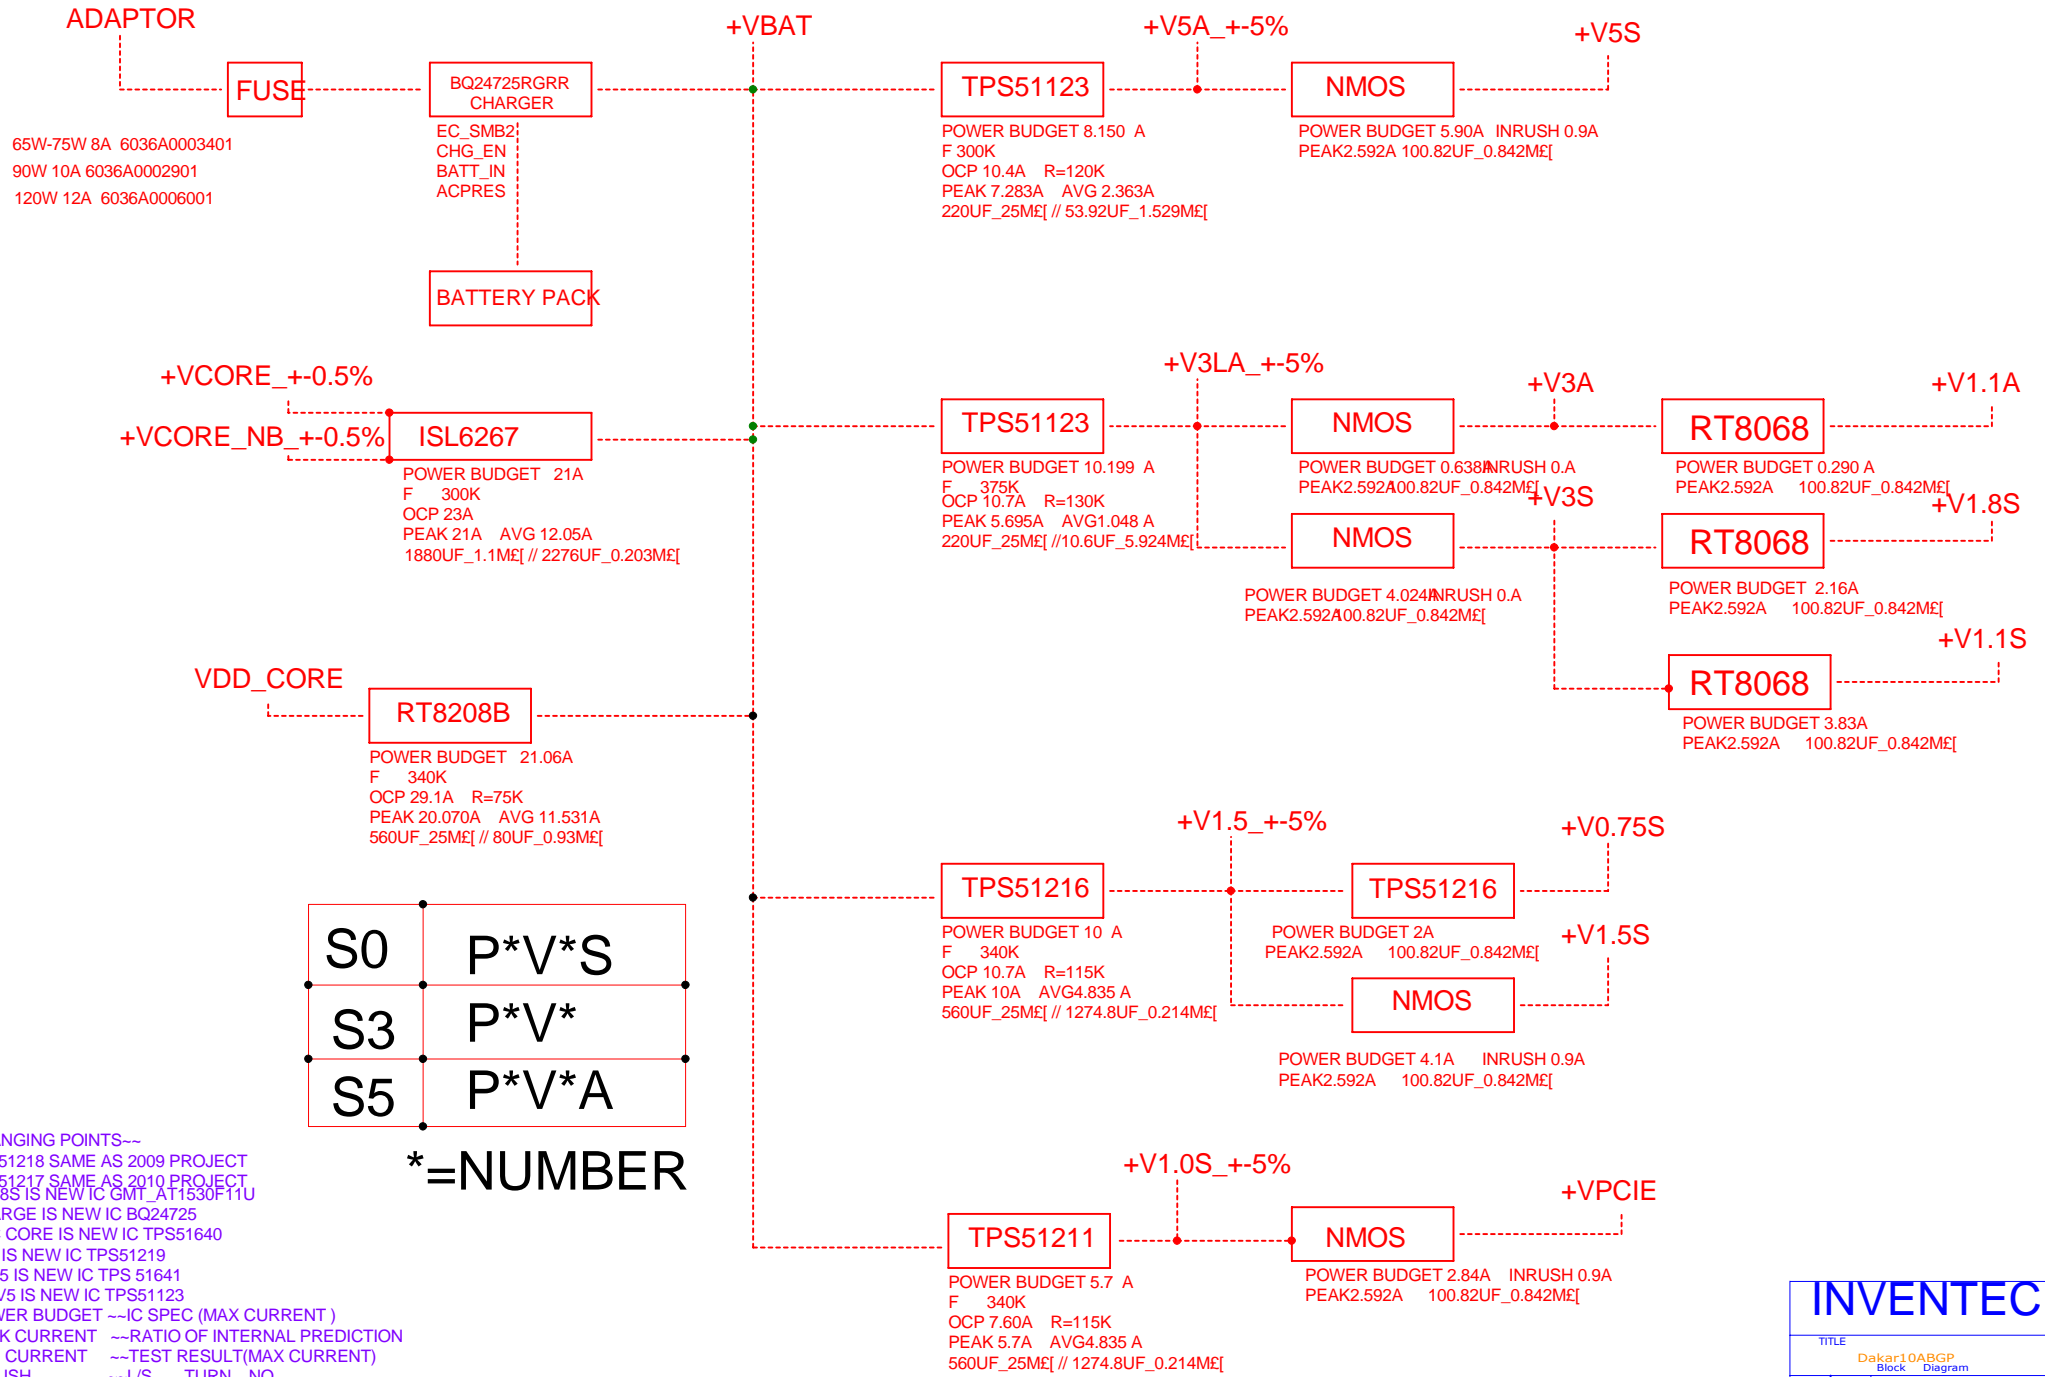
ADAPTOR

FUSE

BQ24725RGRR
CHARGER

EC_SMB2
CHG_EN
BATT_IN
ACPRES

65W-75W 8A 6036A0003401
90W 10A 6036A0002901
120W 12A 6036A0006001

BATTERY PACK

+VBAT

TPS51123
POWER BUDGET 8.150 A
F 300K
OCP 10.4A R=120K
PEAK 7.283A AVG 2.363A
220UF_25M£[ // 53.92UF_1.529M£[

+V5A_+-5%

NMOS
POWER BUDGET 5.90A INRUSH 0.9A
PEAK2.592A 100.82UF_0.842M£[

+V5S

+VCORE_+-0.5%
+VCORE_NB_+-0.5%
ISL6267
POWER BUDGET 21A
F 300K
OCP 23A
PEAK 21A AVG 12.05A
1880UF_1.1M£[ // 2276UF_0.203M£[

TPS51123
POWER BUDGET 10.199 A
F 375K
OCP 10.7A R=130K
PEAK 5.695A AVG1.048 A
220UF_25M£[ //10.6UF_5.924M£[

+V3LA_+-5%

NMOS
POWER BUDGET 0.638A INRUSH 0.A
PEAK2.592A 100.82UF_0.842M£[

+V3A

RT8068
POWER BUDGET 0.290 A
PEAK2.592A 100.82UF_0.842M£[

+V1.1A

+V3S

NMOS
POWER BUDGET 4.024A INRUSH 0.A
PEAK2.592A 100.82UF_0.842M£[

RT8068
POWER BUDGET 2.16A
PEAK2.592A 100.82UF_0.842M£[

+V1.8S

+V1.1S

RT8068
POWER BUDGET 3.83A
PEAK2.592A 100.82UF_0.842M£[

VDD_CORE
RT8208B
POWER BUDGET 21.06A
F 340K
OCP 29.1A R=75K
PEAK 20.070A AVG 11.531A
560UF_25M£[ // 80UF_0.93M£[

+V1.5_+-5%

+V0.75S

TPS51216
POWER BUDGET 10 A
F 340K
OCP 10.7A R=115K
PEAK 10A AVG4.835 A
560UF_25M£[ // 1274.8UF_0.214M£[

TPS51216
POWER BUDGET 2A
PEAK2.592A 100.82UF_0.842M£[

+V1.5S

NMOS
POWER BUDGET 4.1A INRUSH 0.9A
PEAK2.592A 100.82UF_0.842M£[

| S0 | P*V*S |
|---|---|
| S3 | P*V* |
| S5 | P*V*A |

*=NUMBER

NGING POINTS~~
51218 SAME AS 2009 PROJECT
51217 SAME AS 2010 PROJECT
8S IS NEW IC GMT_AT1530F11U
RGE IS NEW IC BQ24725
CORE IS NEW IC TPS51640
IS NEW IC TPS51219
5 IS NEW IC TPS 51641
/5 IS NEW IC TPS51123
VER BUDGET ~~IC SPEC (MAX CURRENT )
K CURRENT ~~RATIO OF INTERNAL PREDICTION
CURRENT ~~TEST RESULT(MAX CURRENT)
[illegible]

+V1.0S_+-5%

+VPCIE

TPS51211
POWER BUDGET 5.7 A
F 340K
OCP 7.60A R=115K
PEAK 5.7A AVG4.835 A
560UF_25M£[ // 1274.8UF_0.214M£[

NMOS
POWER BUDGET 2.84A INRUSH 0.9A
PEAK2.592A 100.82UF_0.842M£[

INVENTEC
TITLE
Dakar10ABGP
Block Diagram